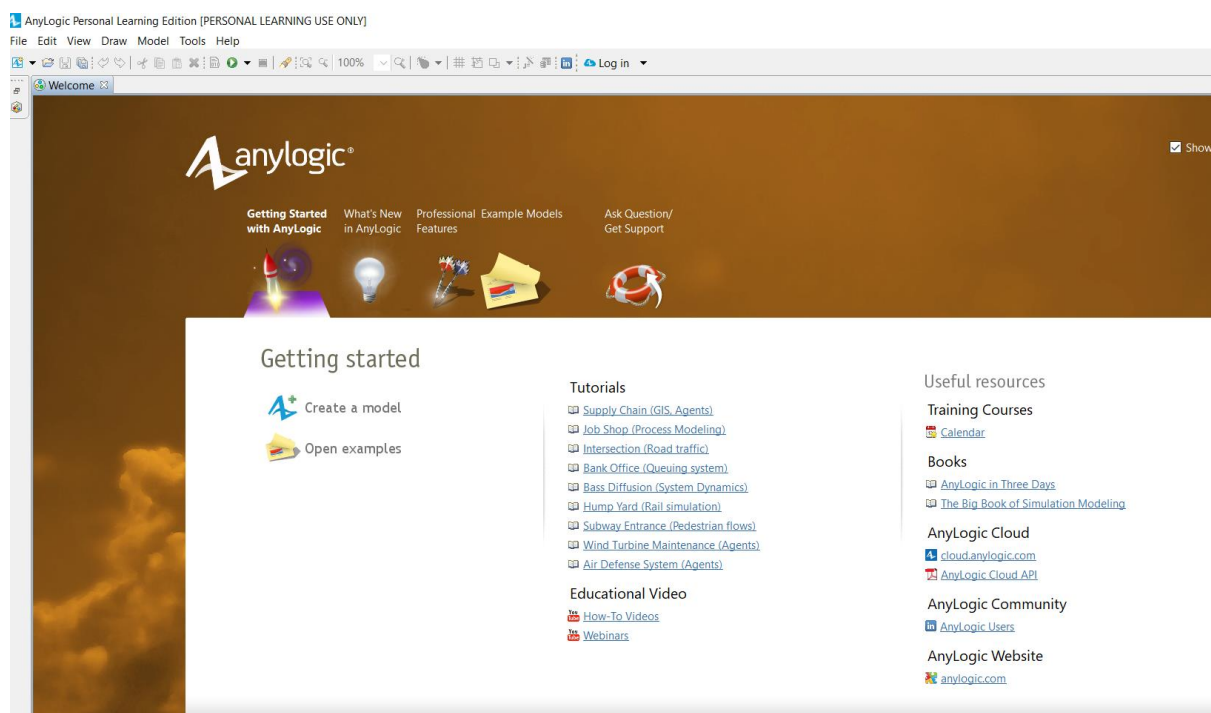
AnyLogic Personal Learning Edition [PERSONAL LEARNING USE ONLY]
File Edit View Draw Model Tools Help

100%

Log in

Welcome

anylogic®

Show

Getting Started with AnyLogic

What's New in AnyLogic

Professional Features

Example Models

Ask Question/ Get Support

Getting started

Create a model

Open examples

Tutorials

Supply Chain (GIS, Agents)

Job Shop (Process Modeling)

Intersection (Road traffic)

Bank Office (Queuing system)

Bass Diffusion (System Dynamics)

Hump Yard (Rail simulation)

Subway Entrance (Pedestrian flows)

Wind Turbine Maintenance (Agents)

Air Defense System (Agents)

Educational Video

How-To Videos

Webinars

Useful resources

Training Courses

Calendar

Books

AnyLogic in Three Days

The Big Book of Simulation Modeling

AnyLogic Cloud

cloud.anylogic.com

AnyLogic Cloud API

AnyLogic Community

AnyLogic Users

AnyLogic Website

anylogic.com